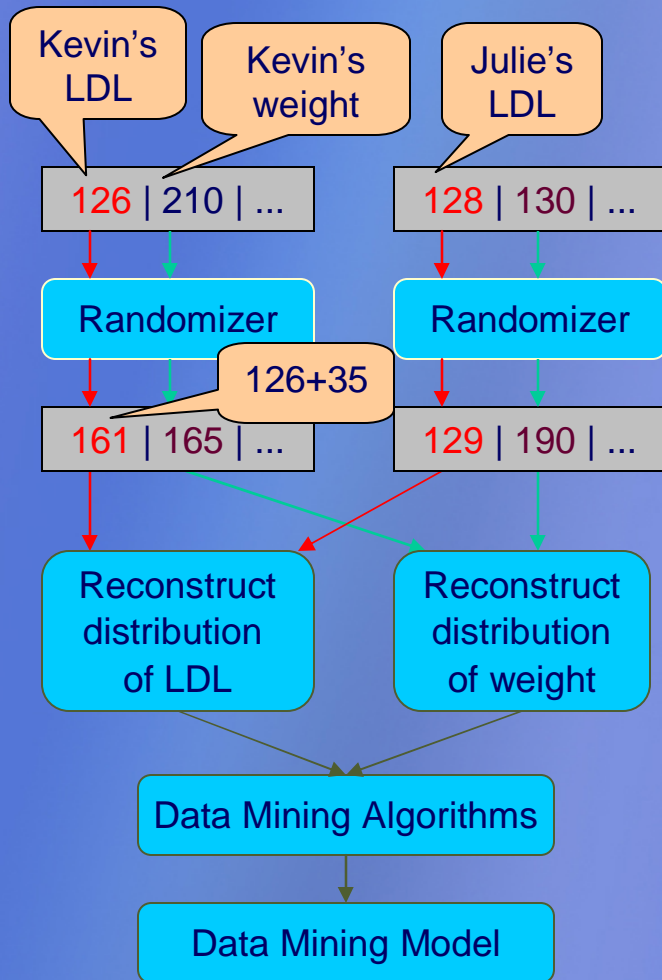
Kevin's LDL

Kevin's weight

Julie's LDL

126 | 210 | ...

128 | 130 | ...

Randomizer

Randomizer

126+35

161 | 165 | ...

129 | 190 | ...

Reconstruct distribution of LDL

Reconstruct distribution of weight

Data Mining Algorithms

Data Mining Model